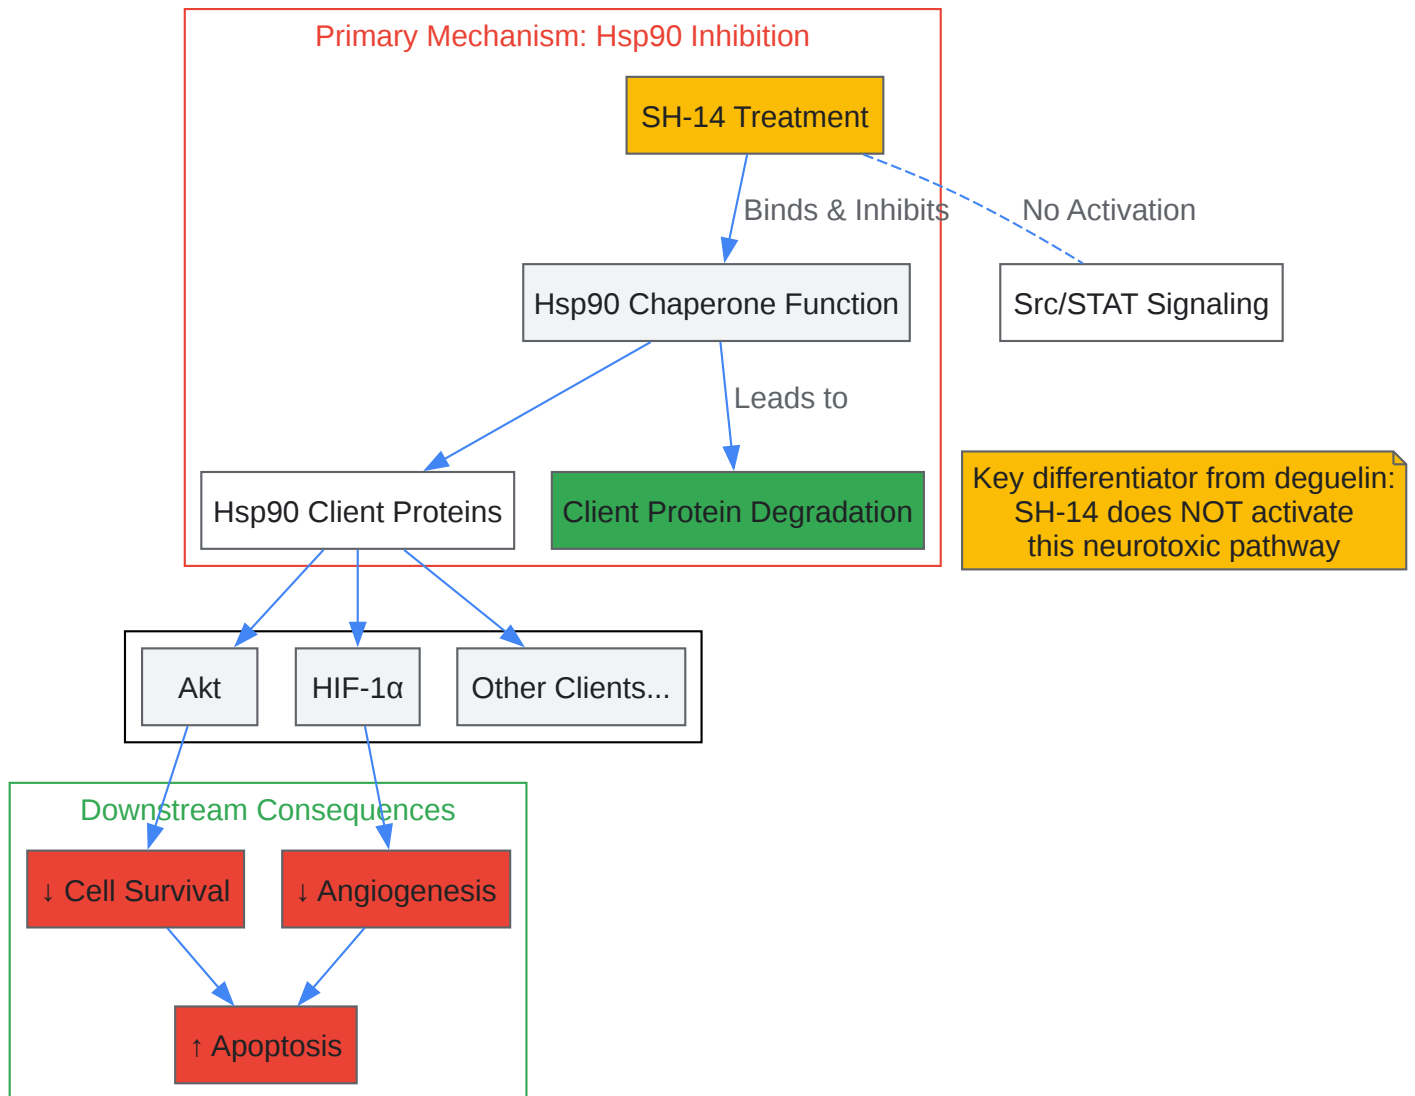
Primary Mechanism: Hsp90 Inhibition

SH-14 Treatment

Binds & Inhibits

No Activation

Hsp90 Chaperone Function

Src/STAT Signaling

Leads to

Hsp90 Client Proteins

Client Protein Degradation

Key differentiator from deguelin: SH-14 does NOT activate this neurotoxic pathway

Akt

HIF-1α

Other Clients...

Downstream Consequences

↓ Cell Survival

↓ Angiogenesis

↑ Apoptosis